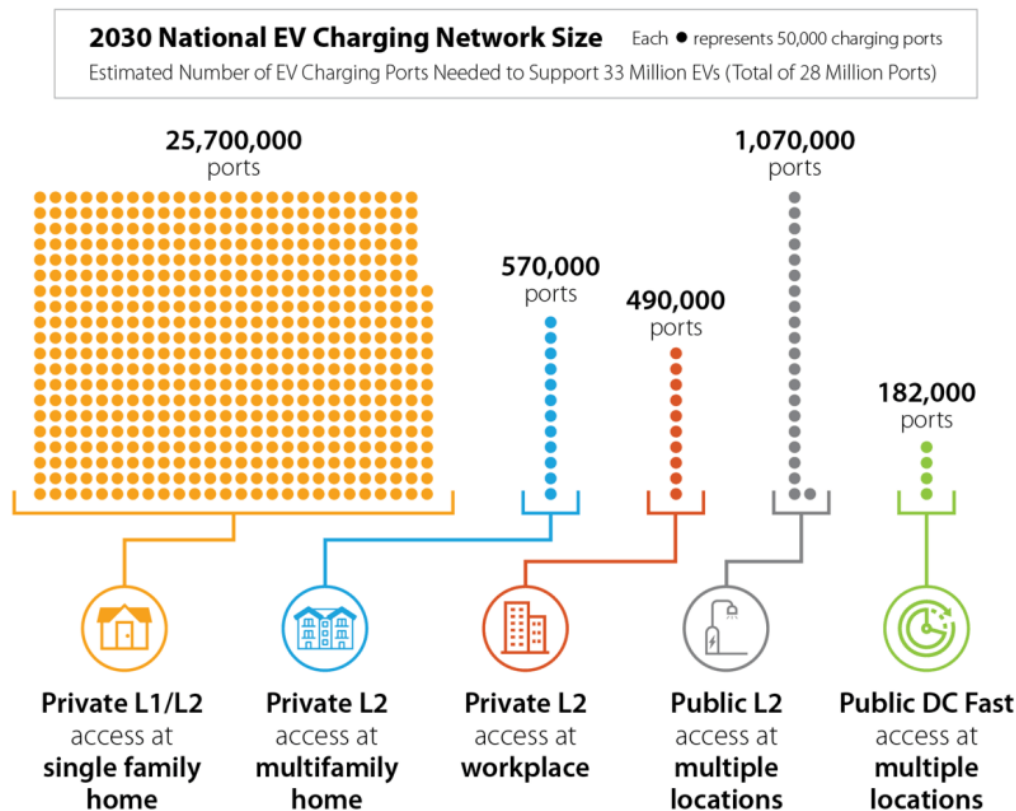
2030 National EV Charging Network Size

Each ● represents 50,000 charging ports

Estimated Number of EV Charging Ports Needed to Support 33 Million EVs (Total of 28 Million Ports)

25,700,000 ports

570,000 ports

490,000 ports

1,070,000 ports

182,000 ports

Private L1/L2 access at single family home

Private L2 access at multifamily home

Private L2 access at workplace

Public L2 access at multiple locations

Public DC Fast access at multiple locations